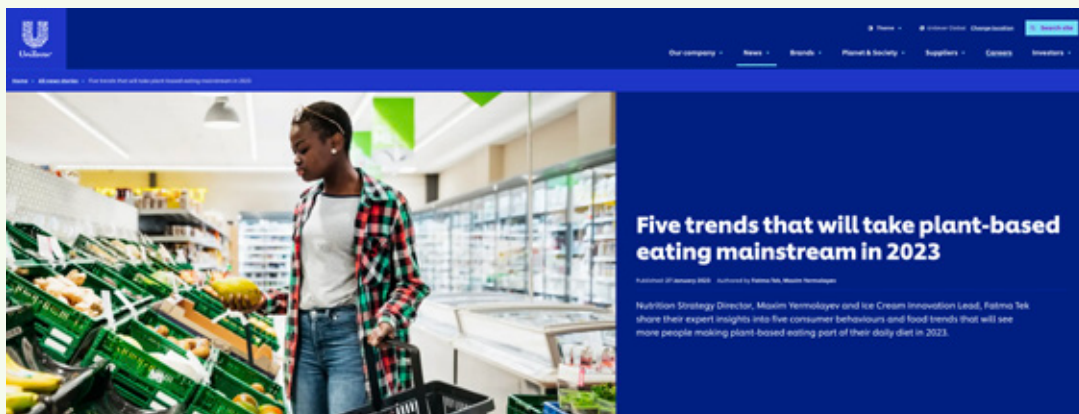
Unilever

Theme | Unilever Global | Change location | Search site

Our company | News | Brands | Planet & Society | Suppliers | Careers | Investors

Home > All news stories > Five trends that will take plant-based eating mainstream in 2023

Five trends that will take plant-based eating mainstream in 2023

Published 27 January 2023 Authored by Fatma Tek, Maxim Yermolayev

Nutrition Strategy Director, Maxim Yermolayev and Ice Cream Innovation Lead, Fatma Tek share their expert insights into five consumer behaviours and food trends that will see more people making plant-based eating part of their daily diet in 2023.